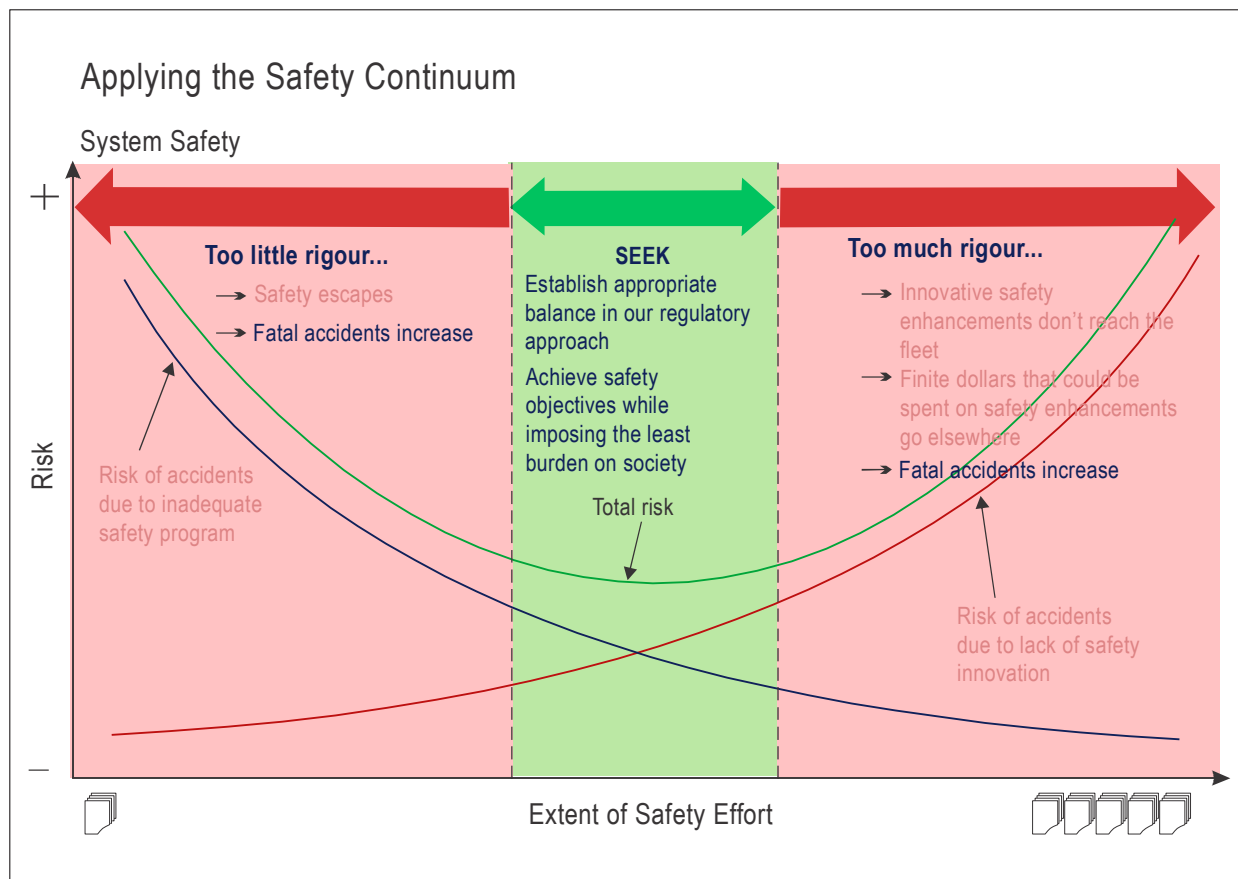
Applying the Safety Continuum

System Safety

+

Risk

Too little rigour...

→ Safety escapes

→ Fatal accidents increase

Risk of accidents due to inadequate safety program

SEEK

Establish appropriate balance in our regulatory approach

Achieve safety objectives while imposing the least burden on society

Total risk

Too much rigour...

→ Innovative safety enhancements don't reach the fleet

→ Finite dollars that could be spent on safety enhancements go elsewhere

→ Fatal accidents increase

Risk of accidents due to lack of safety innovation

–

Extent of Safety Effort